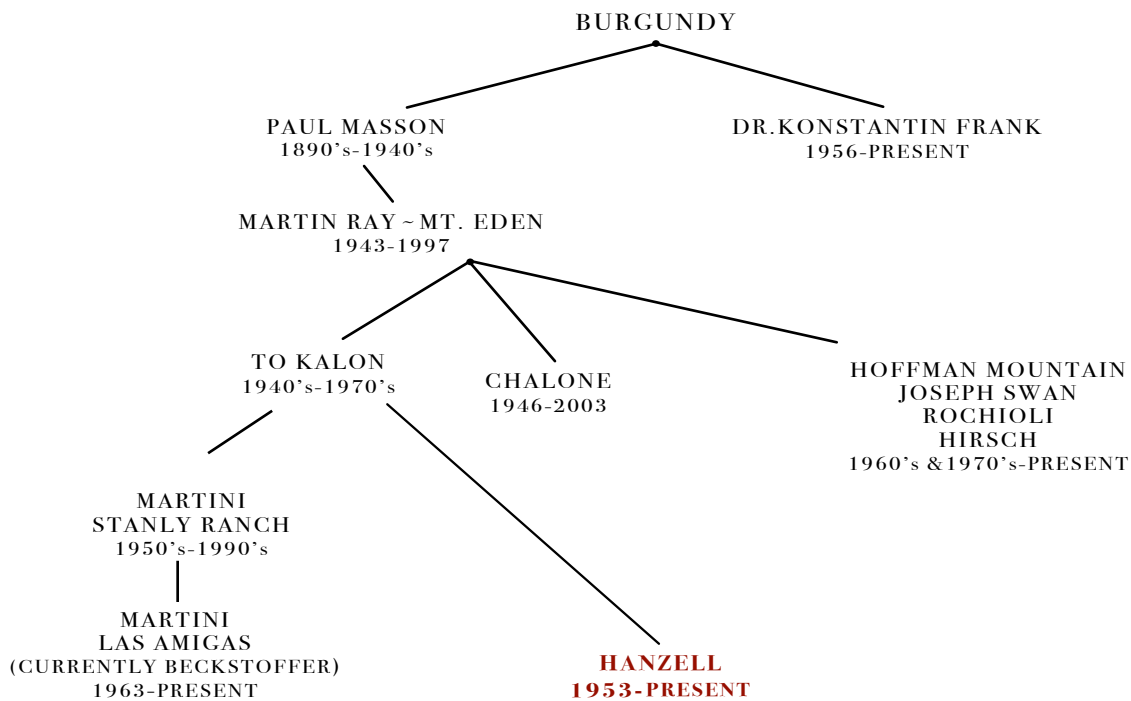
BURGUNDY

PAUL MASSON
1890's-1940's

DR.KONSTANTIN FRANK
1956-PRESENT

MARTIN RAY ~ MT. EDEN
1943-1997

TO KALON
1940's-1970's

CHALONE
1946-2003

HOFFMAN MOUNTAIN
JOSEPH SWAN
ROCHIOLI
HIRSCH
1960's &1970's-PRESENT

MARTINI
STANLY RANCH
1950's-1990's

MARTINI
LAS AMIGAS
(CURRENTLY BECKSTOFFER)
1963-PRESENT

HANZELL
1953-PRESENT